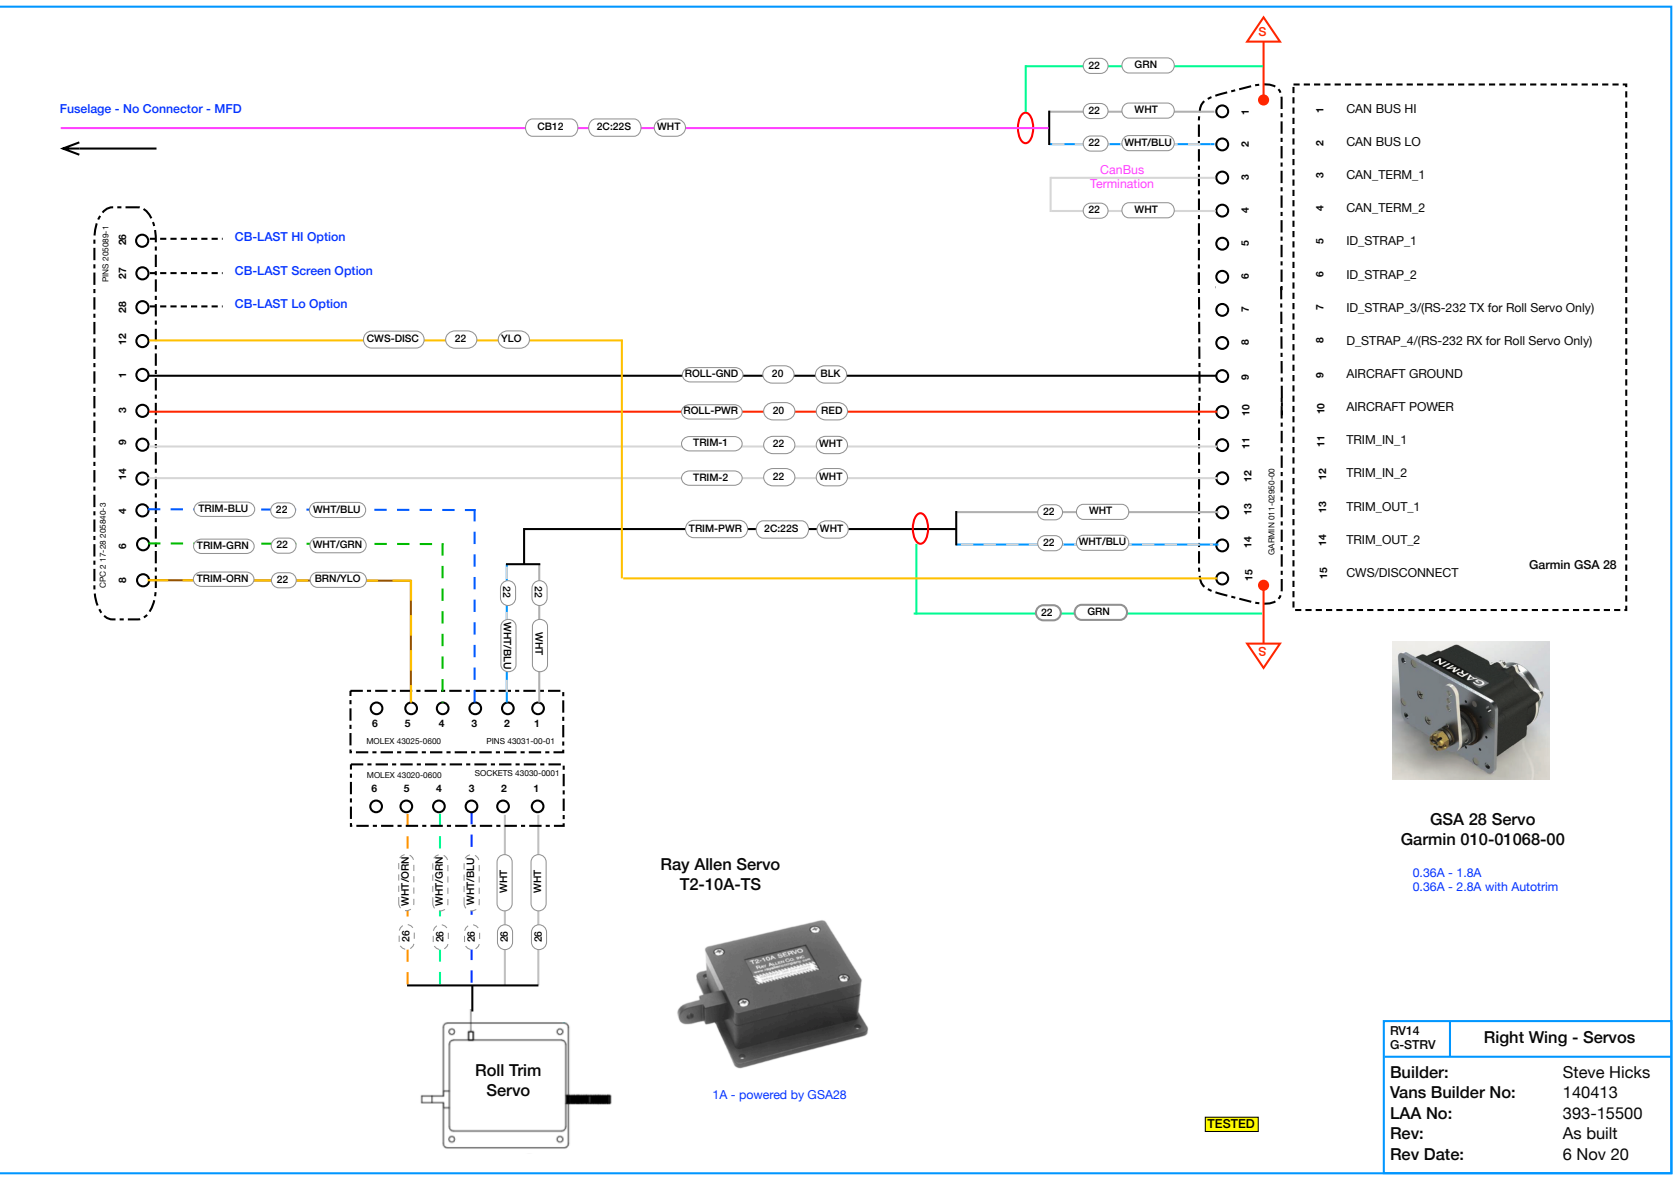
Fuselage - No Connector - MFD

CB12 2C:22S WHT

22 GRN
22 WHT
22 WHT/BLU
CanBus Termination
22 WHT

S

| 1 | CAN BUS HI |
|---|---|
| 2 | CAN BUS LO |
| 3 | CAN_TERM_1 |
| 4 | CAN_TERM_2 |
| 5 | ID_STRAP_1 |
| 6 | ID_STRAP_2 |
| 7 | ID_STRAP_3/(RS-232 TX for Roll Servo Only) |
| 8 | D_STRAP_4/(RS-232 RX for Roll Servo Only) |
| 9 | AIRCRAFT GROUND |
| 10 | AIRCRAFT POWER |
| 11 | TRIM_IN_1 |
| 12 | TRIM_IN_2 |
| 13 | TRIM_OUT_1 |
| 14 | TRIM_OUT_2 |
| 15 | CWS/DISCONNECT |

Garmin GSA 28

GARMIN 011-02950-00

PINS 205089-1
CPC 2 17-28 205840-3

26 CB-LAST HI Option
27 CB-LAST Screen Option
28 CB-LAST Lo Option
12 CWS-DISC 22 YLO
1 ROLL-GND 20 BLK
3 ROLL-PWR 20 RED
9 TRIM-1 22 WHT
14 TRIM-2 22 WHT
4 TRIM-BLU 22 WHT/BLU
6 TRIM-GRN 22 WHT/GRN
8 TRIM-ORN 22 BRN/YLO
TRIM-PWR 2C:22S WHT
22 WHT
22 WHT/BLU
22 GRN

22 WHT/BLU
22 WHT

6 5 4 3 2 1
MOLEX 43025-0600 PINS 43031-00-01
MOLEX 43020-0600 SOCKETS 43030-0001
6 5 4 3 2 1

WHT/ORN 26
WHT/GRN 26
WHT/BLU 26
WHT 26
WHT 26

Roll Trim Servo

Ray Allen Servo
T2-10A-TS

T2-10A SERVO

1A - powered by GSA28

GARMIN

GSA 28 Servo
Garmin 010-01068-00

0.36A - 1.8A
0.36A - 2.8A with Autotrim

TESTED

| RV14 G-STRV | Right Wing - Servos |
|---|---|
| Builder: | Steve Hicks |
| Vans Builder No: | 140413 |
| LAA No: | 393-15500 |
| Rev: | As built |
| Rev Date: | 6 Nov 20 |